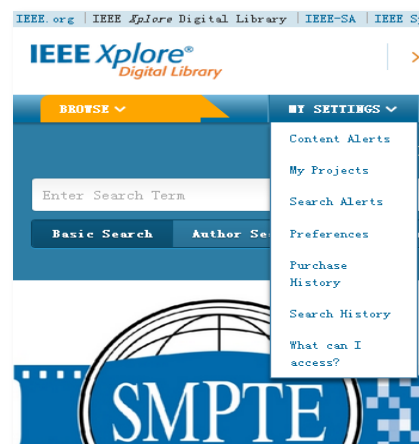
IEEE.org | IEEE Xplore Digital Library | IEEE-SA | IEEE S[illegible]

IEEE Xplore®
Digital Library

BROWSE

MY SETTINGS

Content Alerts

My Projects

Search Alerts

Preferences

Purchase History

Search History

What can I access?

Enter Search Term

Basic Search

Author Se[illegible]

SMPTE